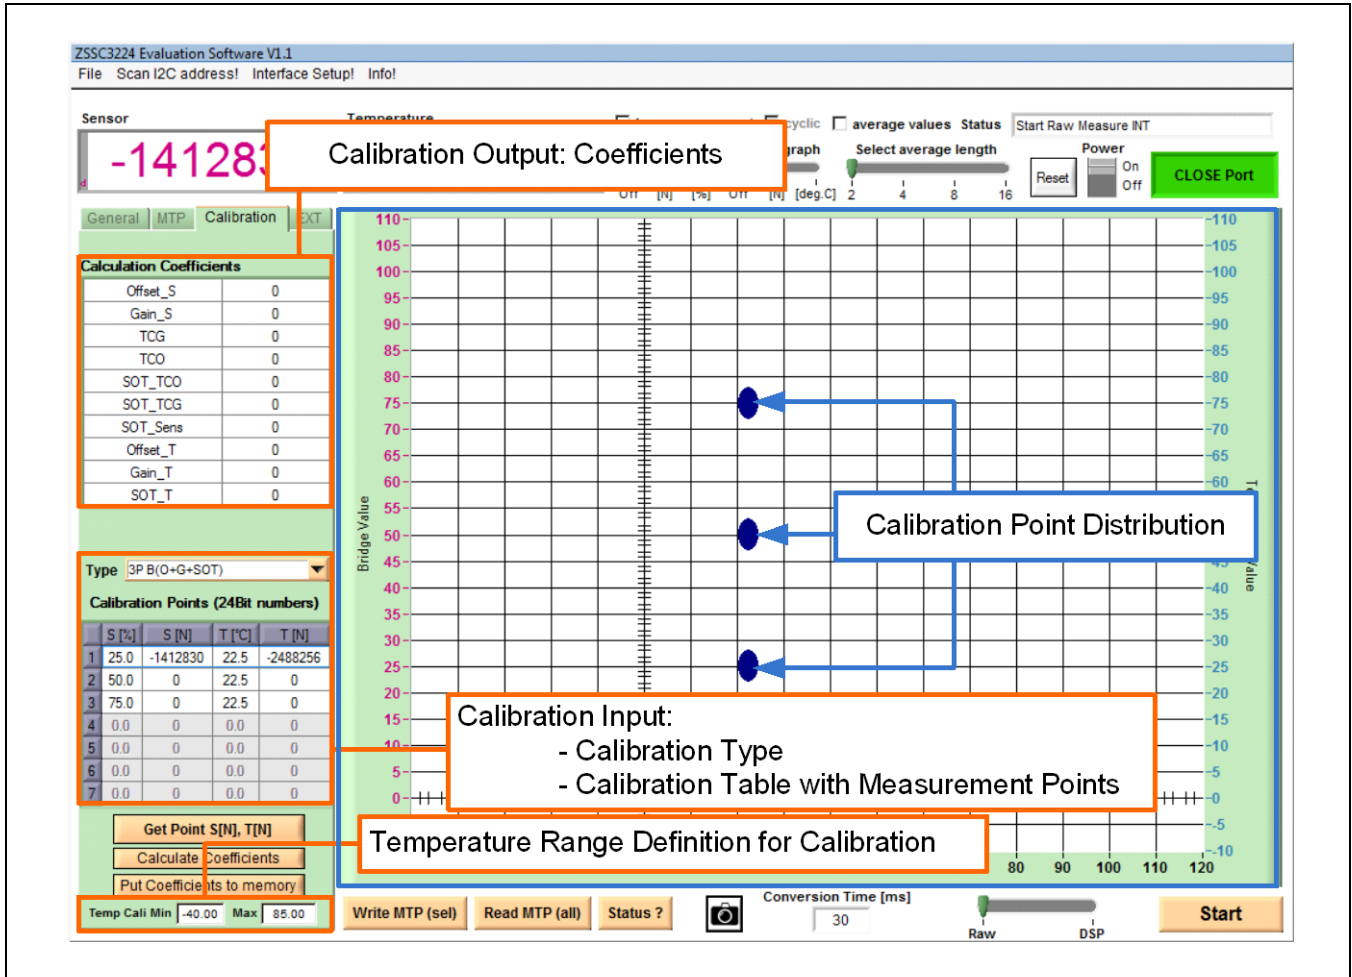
ZSSC3224 Evaluation Software V1.1
File Scan I2C address! Interface Setup! Info!

Sensor
-141283
Temperature
cyclic average values Status Start Raw Measure INT
graph Select average length
2 4 8 16
Power
Reset On Off
CLOSE Port
Off [N] [%] Off [N] [deg.C]

Calibration Output: Coefficients

General MTP Calibration EXT

Calculation Coefficients

| Offset_S | 0 |
|---|---|
| Gain_S | 0 |
| TCG | 0 |
| TCO | 0 |
| SOT_TCO | 0 |
| SOT_TCG | 0 |
| SOT_Sens | 0 |
| Offset_T | 0 |
| Gain_T | 0 |
| SOT_T | 0 |

Type 3P B(O+G+SOT)
Calibration Points (24Bit numbers)

| | S [%] | S [N] | T [°C] | T [N] |
|---|---|---|---|---|
| 1 | 25.0 | -1412830 | 22.5 | -2488256 |
| 2 | 50.0 | 0 | 22.5 | 0 |
| 3 | 75.0 | 0 | 22.5 | 0 |
| 4 | 0.0 | 0 | 0.0 | 0 |
| 5 | 0.0 | 0 | 0.0 | 0 |
| 6 | 0.0 | 0 | 0.0 | 0 |
| 7 | 0.0 | 0 | 0.0 | 0 |

Get Point S[N], T[N]
Calculate Coefficients
Put Coefficients to memory
Temp Cali Min -40.00 Max 85.00

Bridge Value
110 105 100 95 90 85 80 75 70 65 60 55 50 45 40 35 30 25 20 15 10 5 0
110 105 100 95 90 85 80 75 70 65 60 -40 -35 -30 -25 -20 -15 -10 -5 0 -5 -10
T Value
80 90 100 110 120

Calibration Point Distribution

Calibration Input:
- Calibration Type
- Calibration Table with Measurement Points

Temperature Range Definition for Calibration

Write MTP (sel) Read MTP (all) Status ?
Conversion Time [ms]
30
Raw DSP
Start